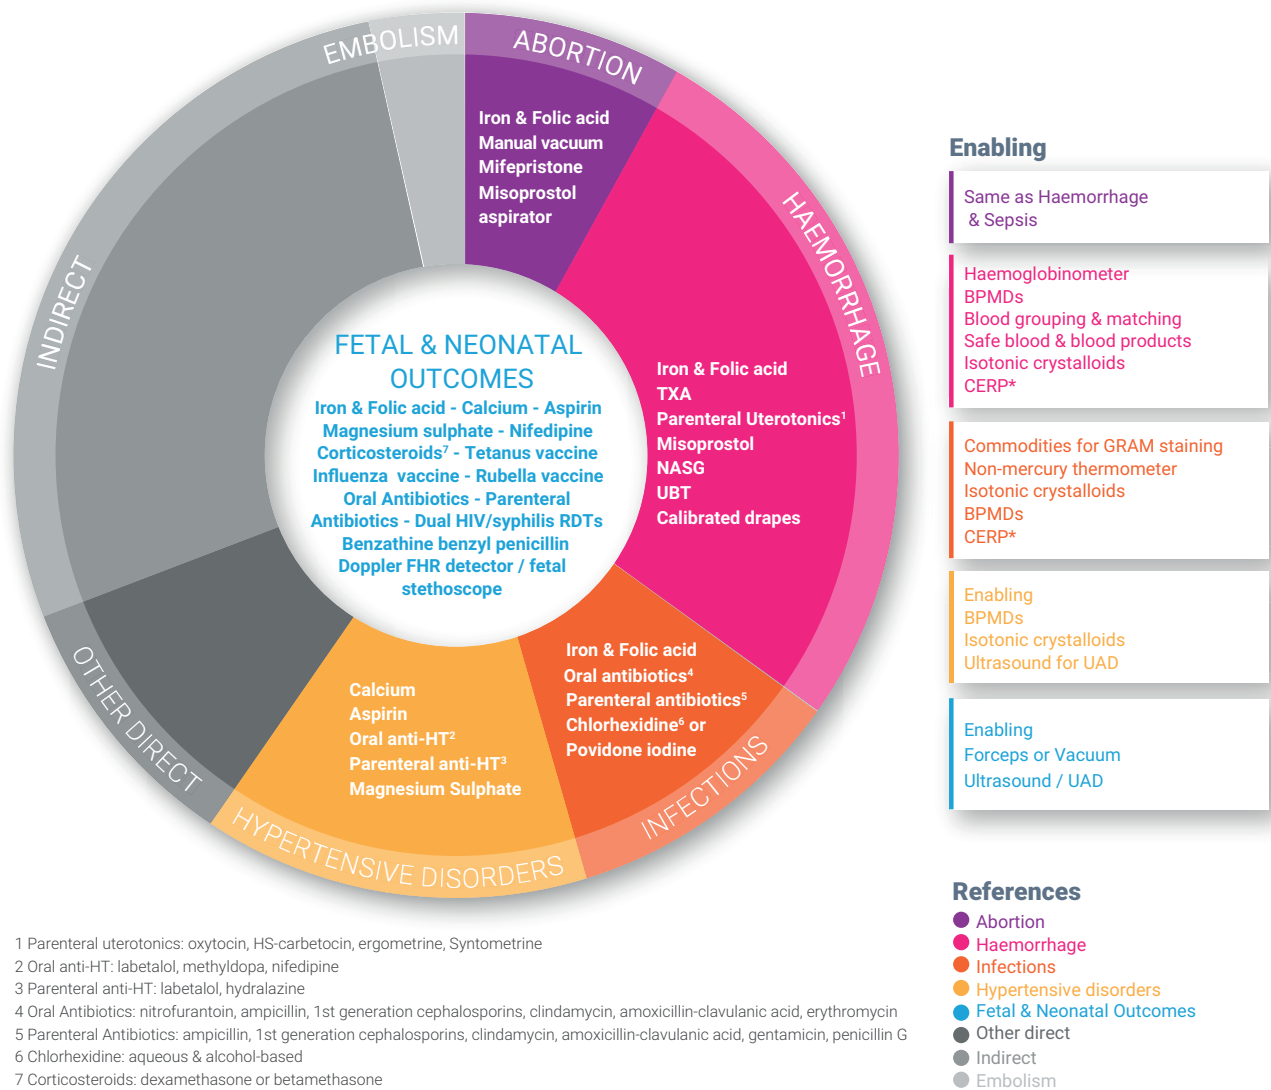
EMBOLISM

ABORTION

Iron & Folic acid
Manual vacuum
Mifepristone
Misoprostol
aspirator

HAEMORRHAGE

INDIRECT

FETAL & NEONATAL OUTCOMES

Iron & Folic acid - Calcium - Aspirin
Magnesium sulphate - Nifedipine
Corticosteroids$^7$ - Tetanus vaccine
Influenza vaccine - Rubella vaccine
Oral Antibiotics - Parenteral Antibiotics - Dual HIV/syphilis RDTs
Benzathine benzyl penicillin
Doppler FHR detector / fetal stethoscope

Iron & Folic acid
TXA
Parenteral Uterotonics$^1$
Misoprostol
NASG
UBT
Calibrated drapes

OTHER DIRECT

Calcium
Aspirin
Oral anti-HT$^2$
Parenteral anti-HT$^3$
Magnesium Sulphate

Iron & Folic acid
Oral antibiotics$^4$
Parenteral antibiotics$^5$
Chlorhexidine$^6$ or
Povidone iodine

INFECTIONS

HYPERTENSIVE DISORDERS

Enabling

Same as Haemorrhage & Sepsis

Haemoglobinometer
BPMDs
Blood grouping & matching
Safe blood & blood products
Isotonic crystalloids
CERP*

Commodities for GRAM staining
Non-mercury thermometer
Isotonic crystalloids
BPMDs
CERP*

Enabling
BPMDs
Isotonic crystalloids
Ultrasound for UAD

Enabling
Forceps or Vacuum
Ultrasound / UAD

References
Abortion
Haemorrhage
Infections
Hypertensive disorders
Fetal & Neonatal Outcomes
Other direct
Indirect
Embolism

1 Parenteral uterotonics: oxytocin, HS-carbetocin, ergometrine, Syntometrine
2 Oral anti-HT: labetalol, methyldopa, nifedipine
3 Parenteral anti-HT: labetalol, hydralazine
4 Oral Antibiotics: nitrofurantoin, ampicillin, 1st generation cephalosporins, clindamycin, amoxicillin-clavulanic acid, erythromycin
5 Parenteral Antibiotics: ampicillin, 1st generation cephalosporins, clindamycin, amoxicillin-clavulanic acid, gentamicin, penicillin G
6 Chlorhexidine: aqueous & alcohol-based
7 Corticosteroids: dexamethasone or betamethasone